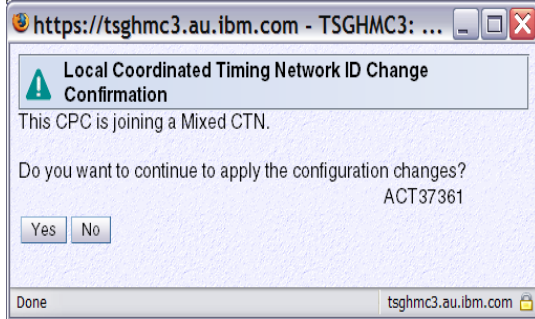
https://tsghmc3.au.ibm.com - TSGHMC3: ...

Local Coordinated Timing Network ID Change Confirmation

This CPC is joining a Mixed CTN.

Do you want to continue to apply the configuration changes?
ACT37361

Yes No

Done

tsghmc3.au.ibm.com